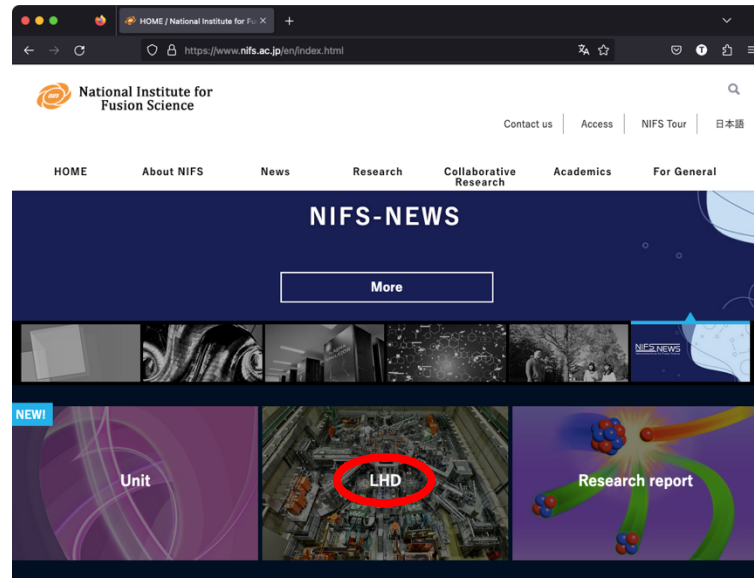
HOME / National Institute for Fu ×
+
https://www.nifs.ac.jp/en/index.html

National Institute for Fusion Science

Contact us | Access | NIFS Tour | 日本語

HOME
About NIFS
News
Research
Collaborative Research
Academics
For General

NIFS-NEWS

More

NIFS NEWS

NEW!

Unit

LHD

Research report